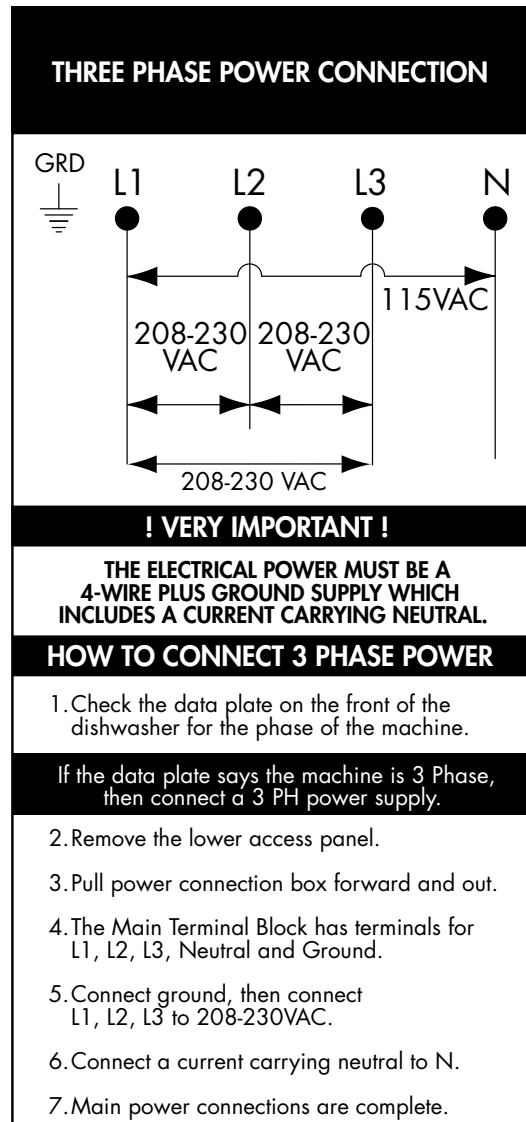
THREE PHASE POWER CONNECTION

GRD

L1 L2 L3 N

115VAC

208-230 VAC

208-230 VAC

208-230 VAC

! VERY IMPORTANT !

THE ELECTRICAL POWER MUST BE A 4-WIRE PLUS GROUND SUPPLY WHICH INCLUDES A CURRENT CARRYING NEUTRAL.

HOW TO CONNECT 3 PHASE POWER

1. Check the data plate on the front of the dishwasher for the phase of the machine.

If the data plate says the machine is 3 Phase, then connect a 3 PH power supply.

2. Remove the lower access panel.

3. Pull power connection box forward and out.

4. The Main Terminal Block has terminals for L1, L2, L3, Neutral and Ground.

5. Connect ground, then connect L1, L2, L3 to 208-230VAC.

6. Connect a current carrying neutral to N.

7. Main power connections are complete.